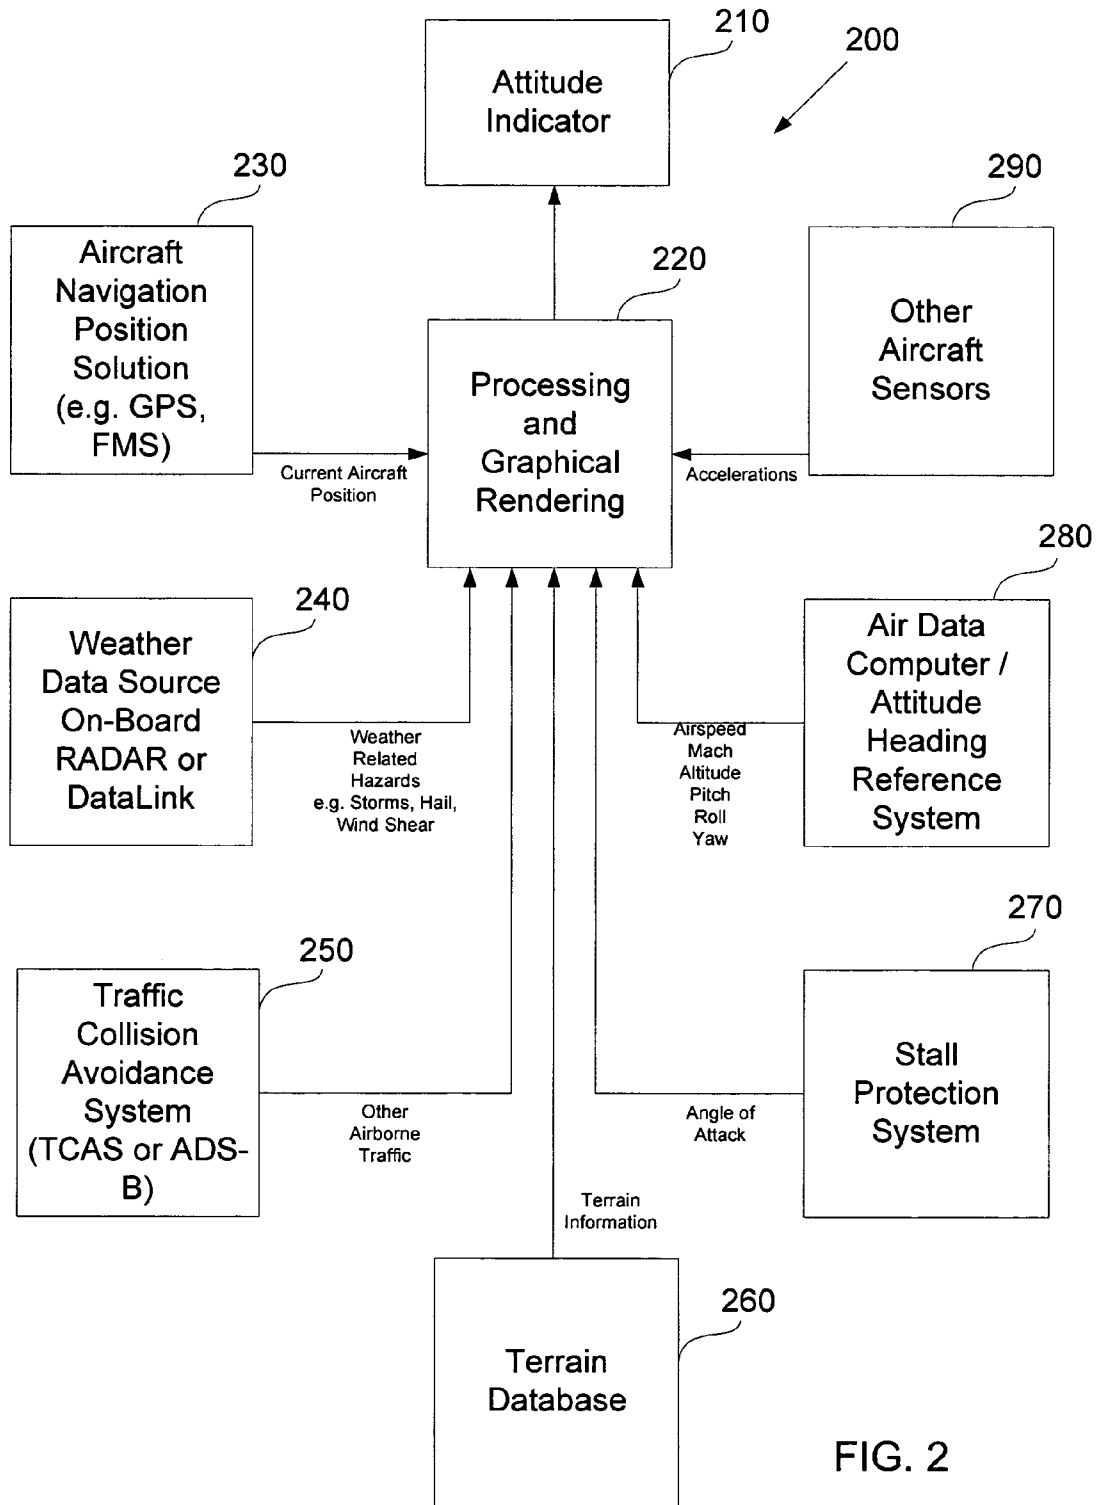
210

200

Attitude Indicator

230

Aircraft Navigation Position Solution (e.g. GPS, FMS)

220

Processing and Graphical Rendering

290

Other Aircraft Sensors

Current Aircraft Position

Accelerations

280

240

Weather Data Source On-Board RADAR or DataLink

Weather Related Hazards e.g. Storms, Hail, Wind Shear

Airspeed Mach Altitude Pitch Roll Yaw

Air Data Computer / Attitude Heading Reference System

270

250

Traffic Collision Avoidance System (TCAS or ADS-B)

Other Airborne Traffic

Angle of Attack

Stall Protection System

Terrain Information

260

Terrain Database

FIG. 2